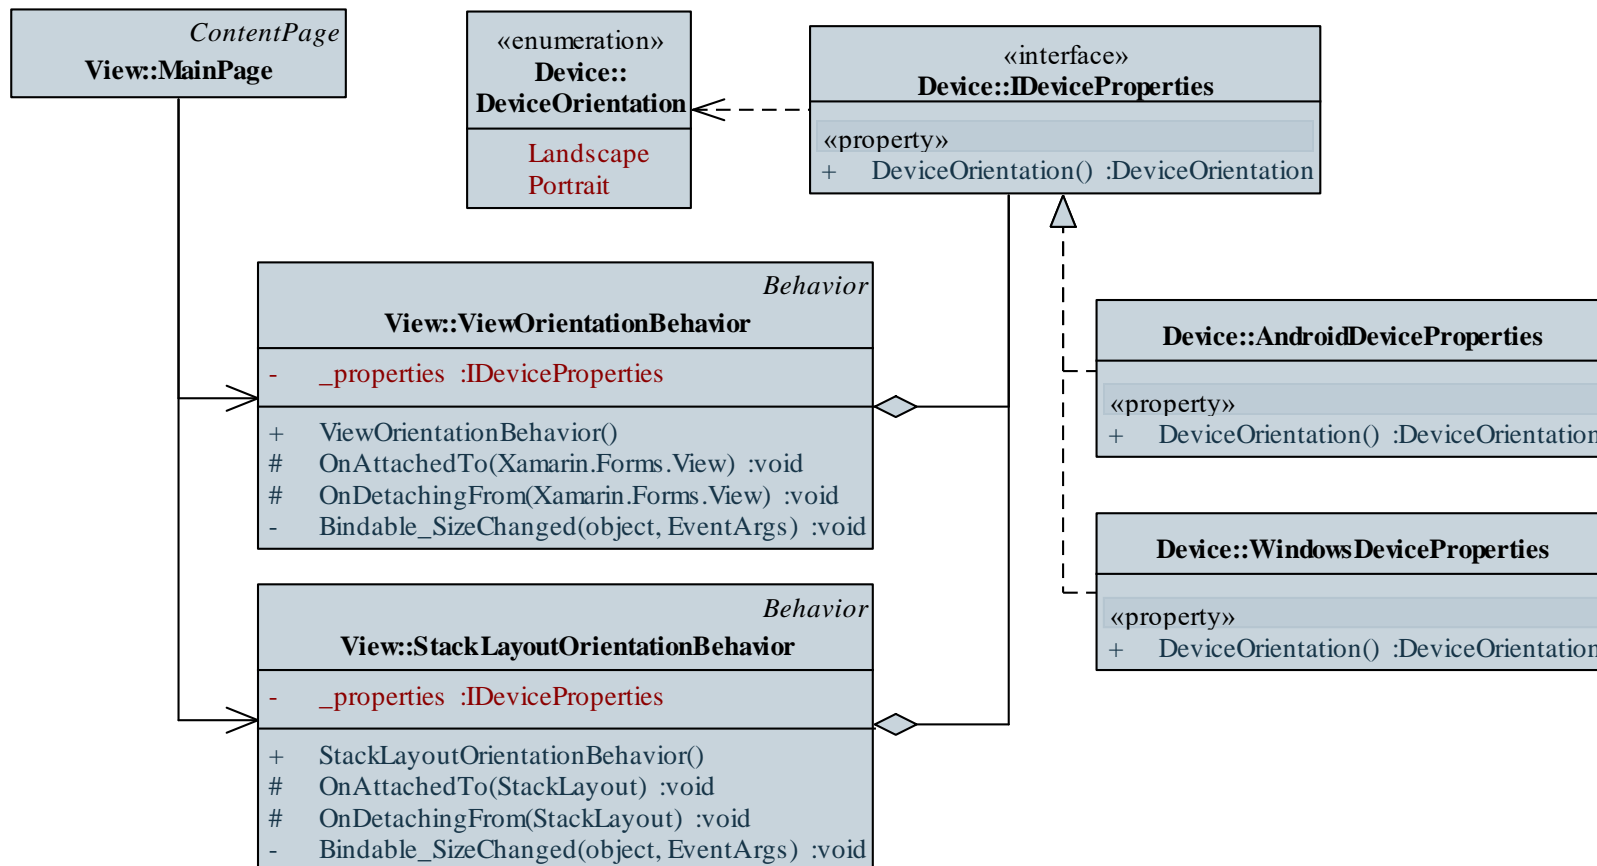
ContentPage
View::MainPage

«enumeration»
Device::
DeviceOrientation

Landscape
Portrait

«interface»
Device::IDeviceProperties

«property»
+ DeviceOrientation() :DeviceOrientation

Behavior
View::ViewOrientationBehavior

- _properties :IDeviceProperties

+ ViewOrientationBehavior()
# OnAttachedTo(Xamarin.Forms.View) :void
# OnDetachingFrom(Xamarin.Forms.View) :void
- Bindable_SizeChanged(object, EventArgs) :void

Device::AndroidDeviceProperties

«property»
+ DeviceOrientation() :DeviceOrientation

Device::WindowsDeviceProperties

«property»
+ DeviceOrientation() :DeviceOrientation

Behavior
View::StackLayoutOrientationBehavior

- _properties :IDeviceProperties

+ StackLayoutOrientationBehavior()
# OnAttachedTo(StackLayout) :void
# OnDetachingFrom(StackLayout) :void
- Bindable_SizeChanged(object, EventArgs) :void